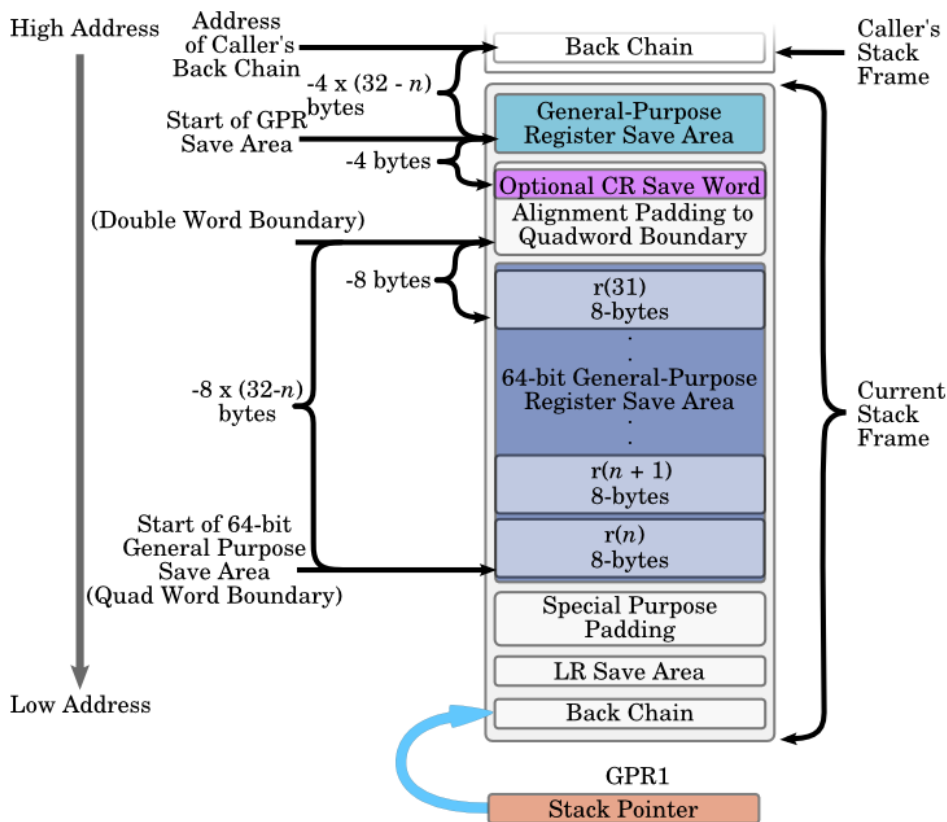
High Address

Address of Caller's Back Chain

-4 x (32 - $n$) bytes

Start of GPR Save Area

-4 bytes

(Double Word Boundary)

-8 bytes

-8 x (32-$n$) bytes

Start of 64-bit General Purpose Save Area (Quad Word Boundary)

Low Address

Back Chain

Caller's Stack Frame

General-Purpose Register Save Area

Optional CR Save Word

Alignment Padding to Quadword Boundary

r(31) 8-bytes

.
.

64-bit General-Purpose Register Save Area

.
.

r($n$ + 1) 8-bytes

r($n$) 8-bytes

Special Purpose Padding

LR Save Area

Back Chain

Current Stack Frame

GPR1

Stack Pointer